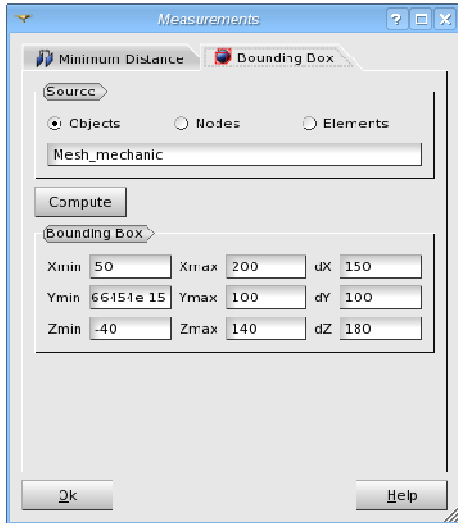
Measurements

Minimum Distance | Bounding Box

Source

Objects Nodes Elements

Mesh_mechanic

Compute

Bounding Box

| | | | | | |
|---|---|---|---|---|---|
| Xmin | 50 | Xmax | 200 | dX | 150 |
| Ymin | 66451e 15 | Ymax | 100 | dY | 100 |
| Zmin | -40 | Zmax | 140 | dZ | 180 |

Ok

Help